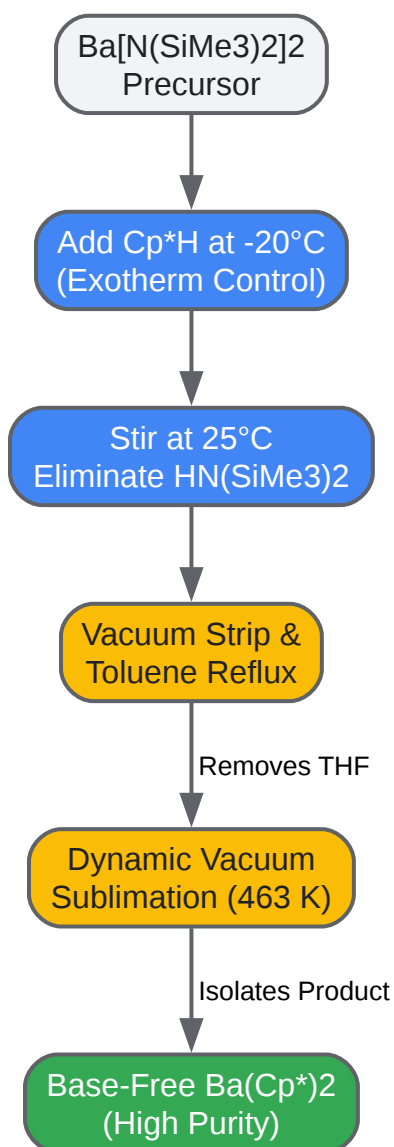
Ba[N(SiMe3)2]2
Precursor

Add Cp*H at -20°C
(Exotherm Control)

Stir at 25°C
Eliminate HN(SiMe3)2

Vacuum Strip &
Toluene Reflux

Removes THF

Dynamic Vacuum
Sublimation (463 K)

Isolates Product

Base-Free Ba(Cp*)2
(High Purity)